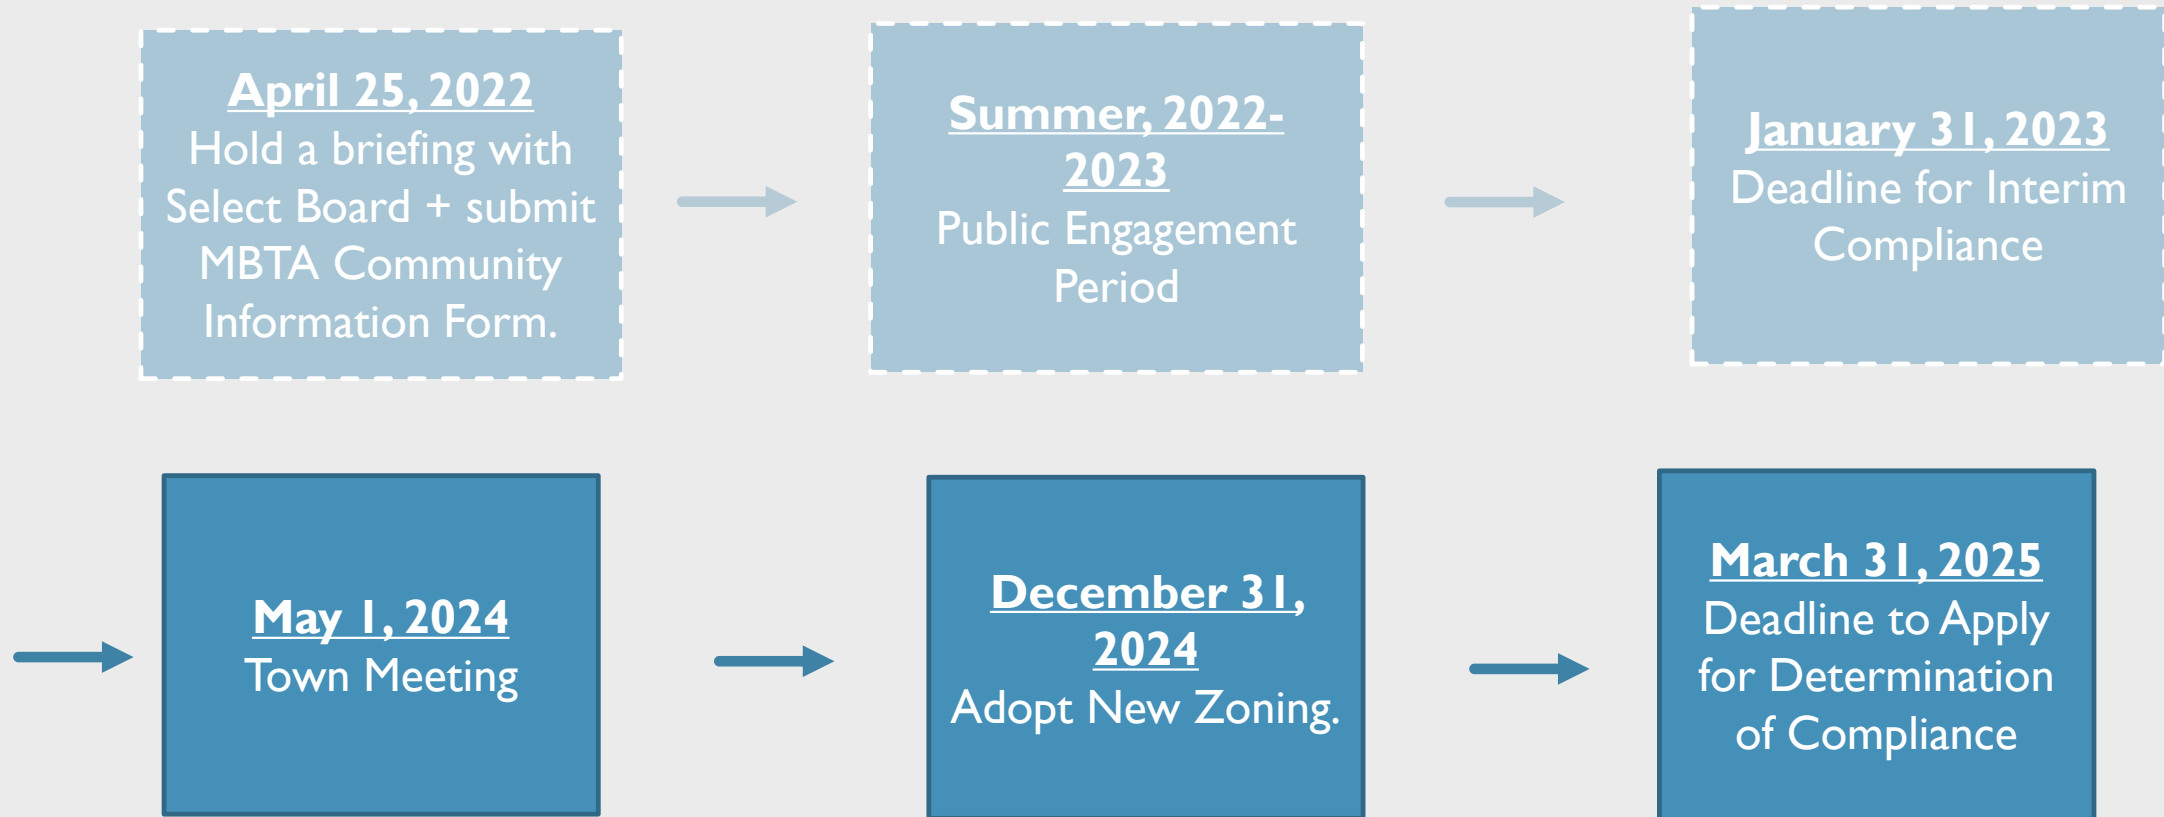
April 25, 2022
Hold a briefing with Select Board + submit MBTA Community Information Form.

Summer, 2022-2023
Public Engagement Period

January 31, 2023
Deadline for Interim Compliance

May 1, 2024
Town Meeting

December 31, 2024
Adopt New Zoning.

March 31, 2025
Deadline to Apply for Determination of Compliance